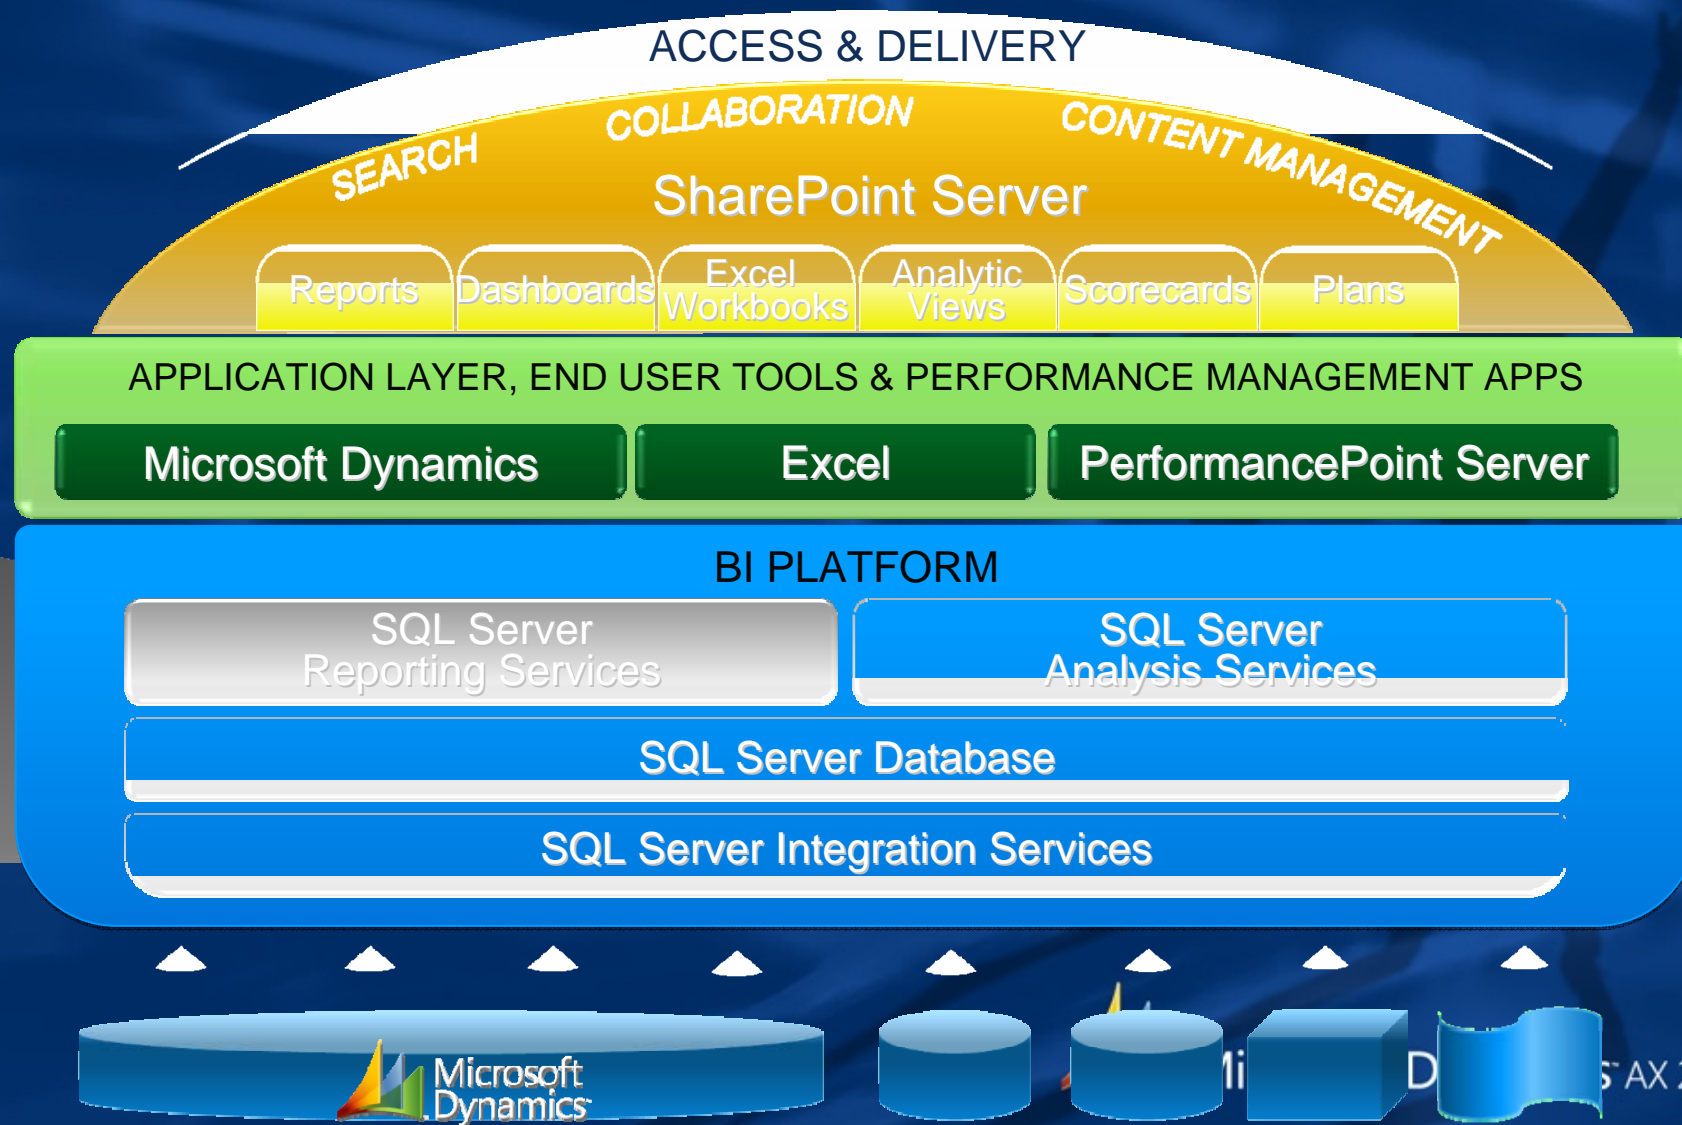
ACCESS & DELIVERY

SEARCH COLLABORATION CONTENT MANAGEMENT

SharePoint Server

Reports | Dashboards | Excel Workbooks | Analytic Views | Scorecards | Plans

APPLICATION LAYER, END USER TOOLS & PERFORMANCE MANAGEMENT APPS

Microsoft Dynamics | Excel | PerformancePoint Server

BI PLATFORM

SQL Server Reporting Services

SQL Server Analysis Services

SQL Server Database

SQL Server Integration Services

Microsoft Dynamics

Mi D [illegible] AX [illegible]